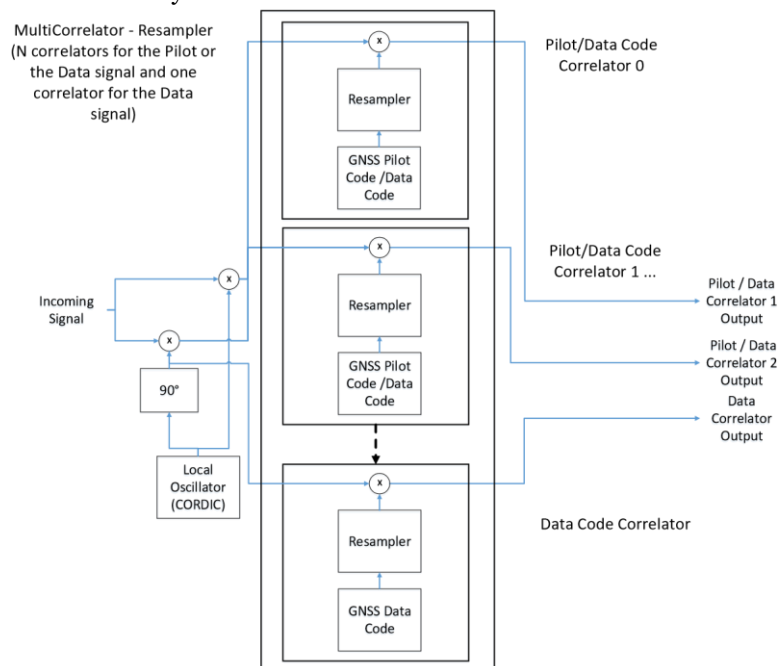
MultiCorrelator - Resampler (N correlators for the Pilot or the Data signal and one correlator for the Data signal)

x

Resampler

GNSS Pilot Code /Data Code

Pilot/Data Code Correlator 0

x

Resampler

GNSS Pilot Code /Data Code

Pilot/Data Code Correlator 1 ...

Incoming Signal

x

x

90°

Local Oscillator (CORDIC)

Pilot / Data Correlator 1 Output

Pilot / Data Correlator 2 Output

Data Correlator Output

x

Resampler

GNSS Data Code

Data Code Correlator